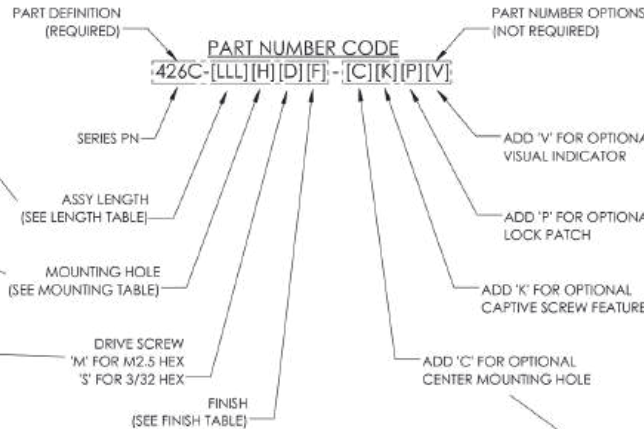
PART DEFINITION
(REQUIRED)

PART NUMBER OPTIONS
(NOT REQUIRED)

PART NUMBER CODE

426C-[LLL][H][D][F]-[C][K][P][V]

SERIES PN

ASSY LENGTH
(SEE LENGTH TABLE)

MOUNTING HOLE
(SEE MOUNTING TABLE)

DRIVE SCREW
'M' FOR M2.5 HEX
'S' FOR 3/32 HEX

FINISH
(SEE FINISH TABLE)

ADD 'V' FOR OPTIONA
VISUAL INDICATOR

ADD 'P' FOR OPTIONA
LOCK PATCH

ADD 'K' FOR OPTIONAL
CAPTIVE SCREW FEATURE

ADD 'C' FOR OPTIONAL
CENTER MOUNTING HOLE